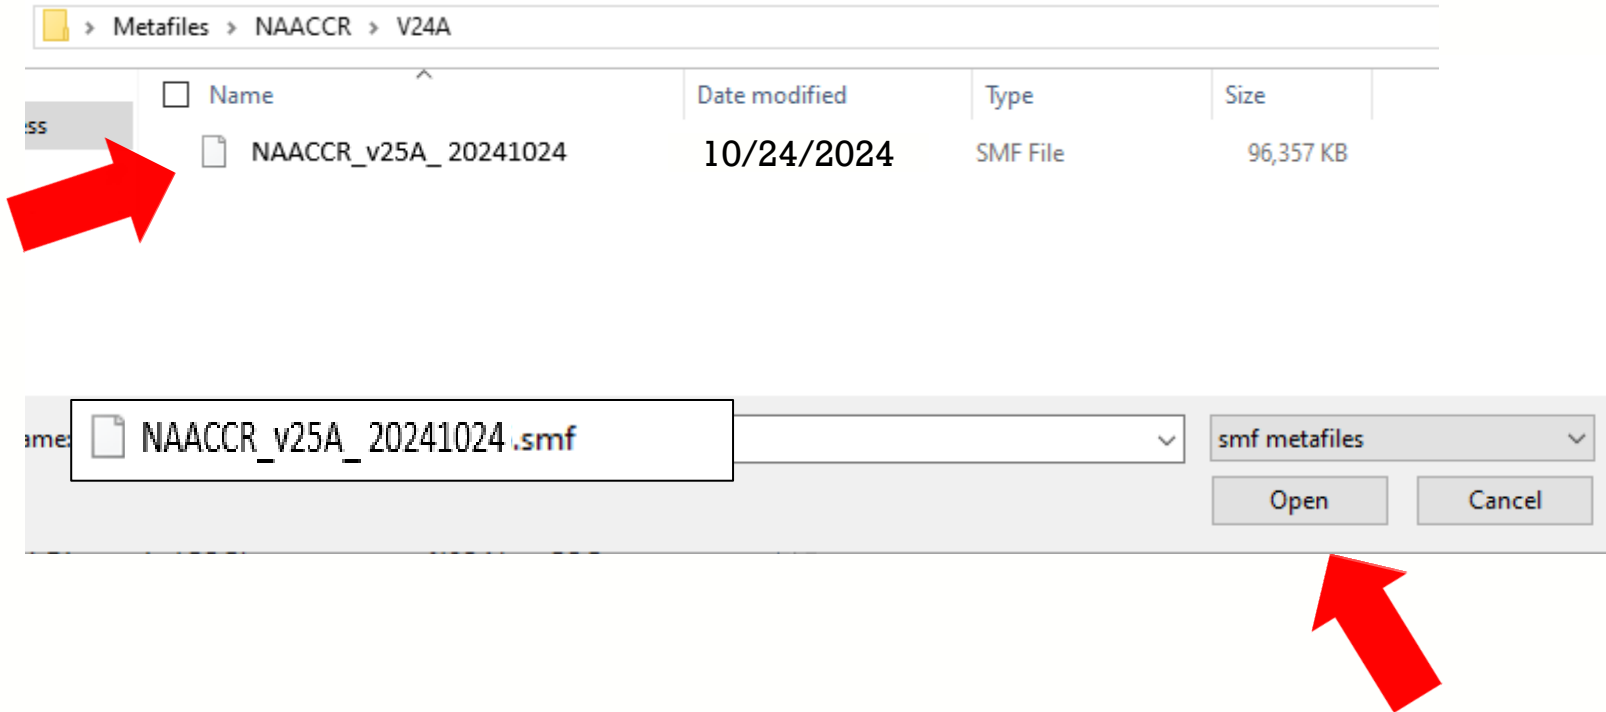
Metafiles > NAACCR > V24A

ss

| Name | Date modified | Type | Size |
|---|---|---|---|
| NAACCR_v25A_ 20241024 | 10/24/2024 | SMF File | 96,357 KB |

ame: NAACCR_v25A_ 20241024.smf

smf metafiles

Open

Cancel